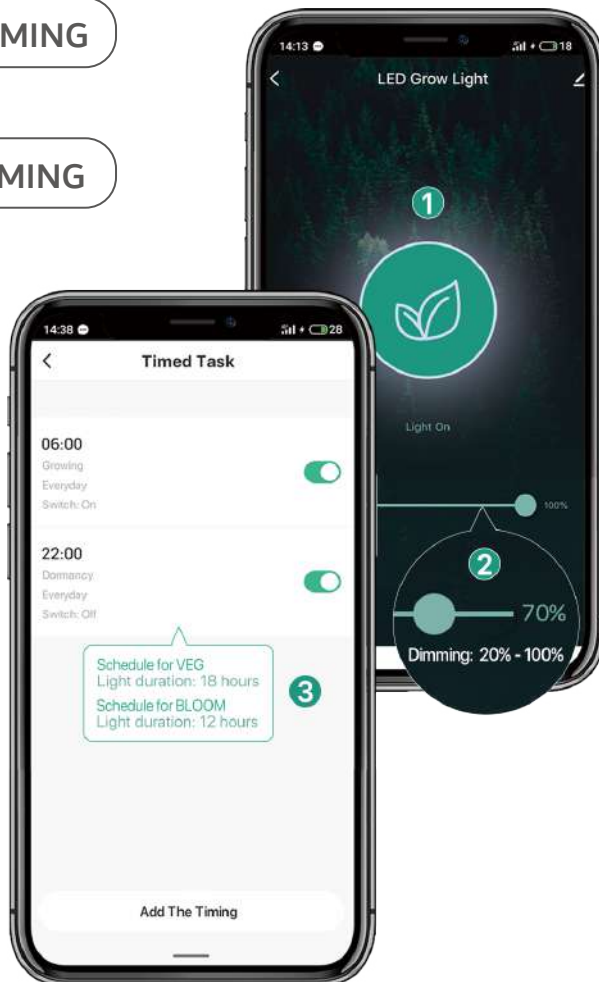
MING

MING

14:13
18
LED Grow Light
1
Light On
100%
2
70%
Dimming: 20% - 100%

14:38
28
Timed Task
06:00
Growing
Everyday
Switch: On
22:00
Dormancy
Everyday
Switch: Off
Schedule for VEG
Light duration: 18 hours
Schedule for BLOOM
Light duration: 12 hours
3
Add The Timing